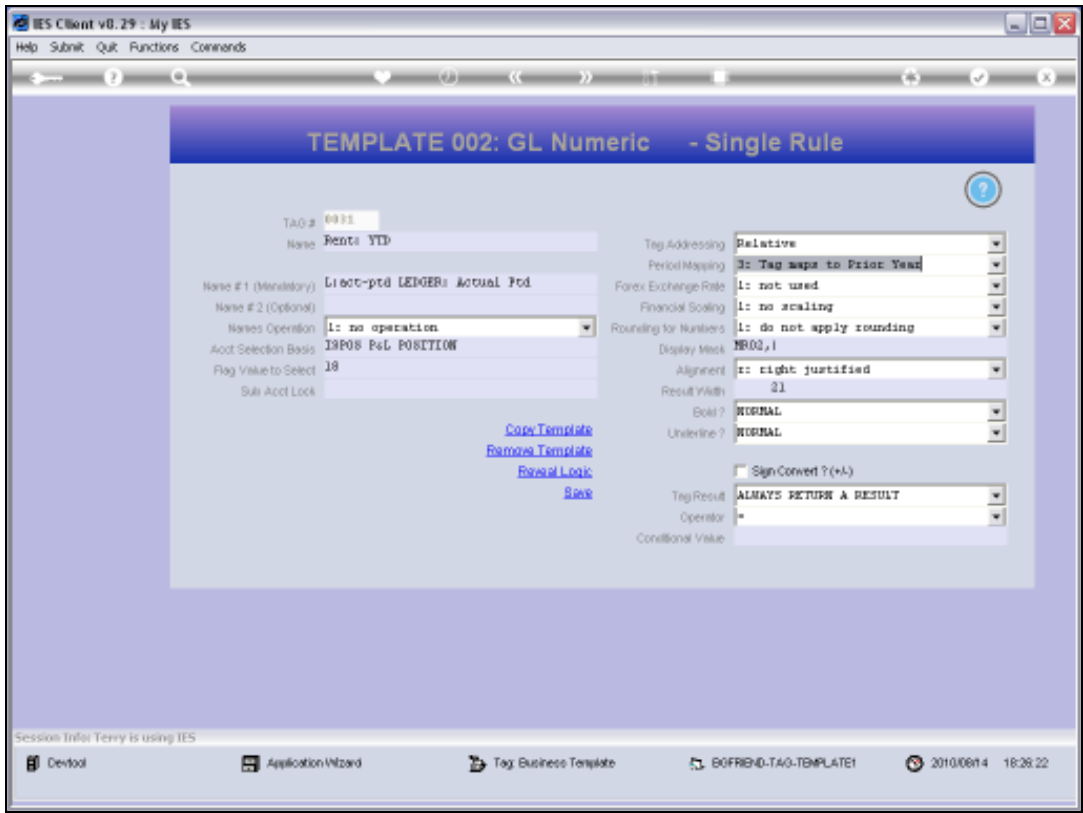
IES Client v8.29 : My IES

Help Submit Quit Functions Commands

TEMPLATE 002: GL Numeric - Single Rule

TAG # 0031
Name Rent: YTD

Name # 1 (Mandatory) L:act-ptd LEDGER: Actual Ptd
Name # 2 (Optional)
Names Operation 1: no operation
Acct Selection Basis ISPOS P&L POSITION
Flag Value to Select 18
Sub Acct Lock

Copy Template
Remove Template
Reveal Logic
Save

Tag Addressing Relative
Period Mapping 3: Tag maps to Prior Year
Forex Exchange Rate 1: not used
Financial Scaling 1: no scaling
Rounding for Numbers 1: do not apply rounding
Display Mask NR02,|
Alignment r: right justified
Result Width 21
Bold ? NORMAL
Underline ? NORMAL

Sign Convert ? (+/-)

Tag Result ALWAYS RETURN A RESULT
Operator =
Conditional Value

Session Info: Terry is using IES

Devtool Application Wizard Tag: Business Template BOFRIEND-TAG-TEMPLATE1 2010/08/14 18:26:22